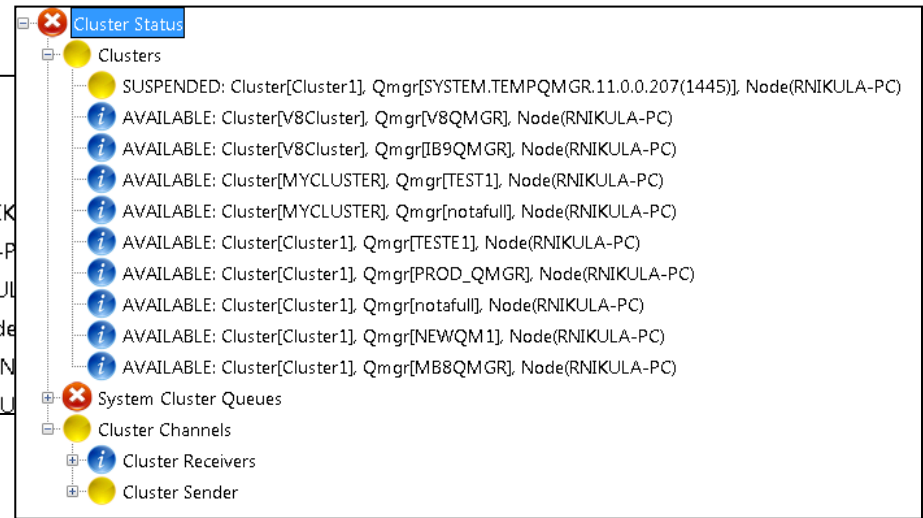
Cluster Status

Clusters

SUSPENDED: Cluster[Cluster1], Qmgr[SYSTEM.TEMPQMGR.11.0.0.207(1445)], Node(RNIKULA-PC)

AVAILABLE: Cluster[V8Cluster], Qmgr[V8QMGR], Node(RNIKULA-PC)

AVAILABLE: Cluster[V8Cluster], Qmgr[IB9QMGR], Node(RNIKULA-PC)

AVAILABLE: Cluster[MYCLUSTER], Qmgr[TEST1], Node(RNIKULA-PC)

AVAILABLE: Cluster[MYCLUSTER], Qmgr[notafull], Node(RNIKULA-PC)

AVAILABLE: Cluster[Cluster1], Qmgr[TESTE1], Node(RNIKULA-PC)

AVAILABLE: Cluster[Cluster1], Qmgr[PROD_QMGR], Node(RNIKULA-PC)

AVAILABLE: Cluster[Cluster1], Qmgr[notafull], Node(RNIKULA-PC)

AVAILABLE: Cluster[Cluster1], Qmgr[NEWQM1], Node(RNIKULA-PC)

AVAILABLE: Cluster[Cluster1], Qmgr[MB8QMGR], Node(RNIKULA-PC)

System Cluster Queues

Cluster Channels

Cluster Receivers

Cluster Sender

K
-P
UL
de
N
U